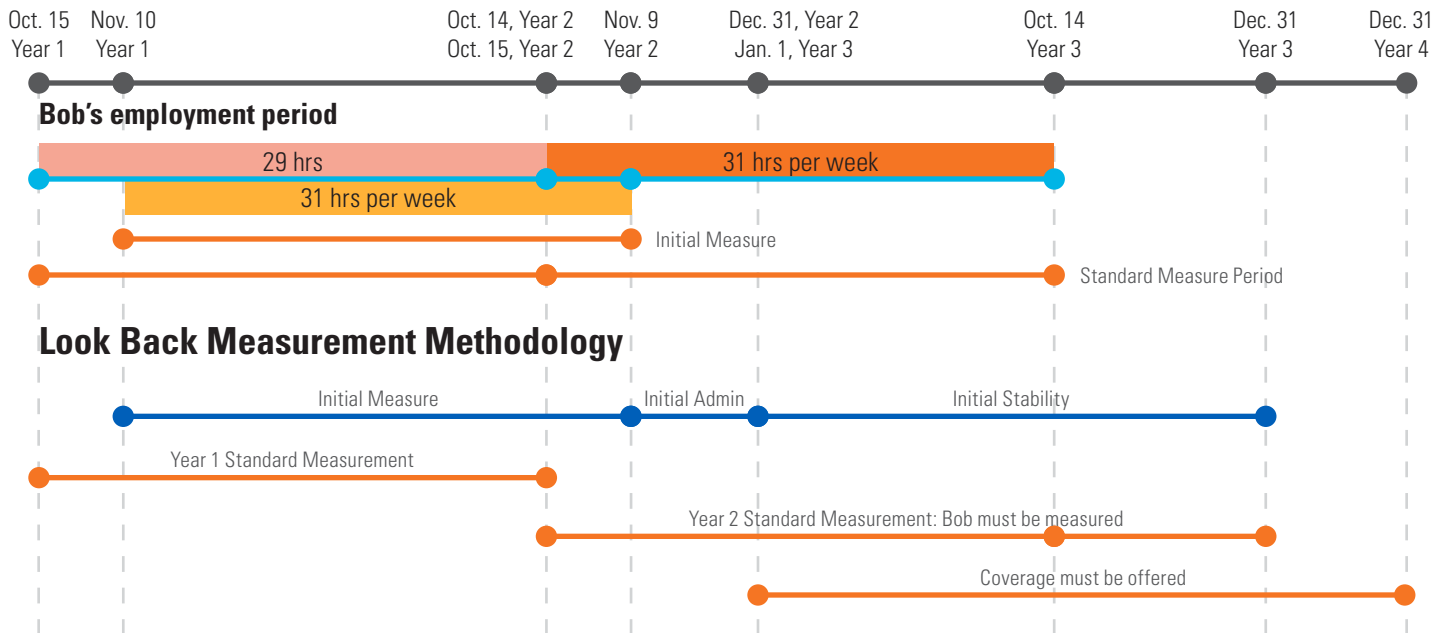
Oct. 15 Year 1
Nov. 10 Year 1
Oct. 14, Year 2 Oct. 15, Year 2
Nov. 9 Year 2
Dec. 31, Year 2 Jan. 1, Year 3
Oct. 14 Year 3
Dec. 31 Year 3
Dec. 31 Year 4

**Bob's employment period**

29 hrs
31 hrs per week
31 hrs per week
Initial Measure
Standard Measure Period

**Look Back Measurement Methodology**

Initial Measure
Initial Admin
Initial Stability
Year 1 Standard Measurement
Year 2 Standard Measurement: Bob must be measured
Coverage must be offered